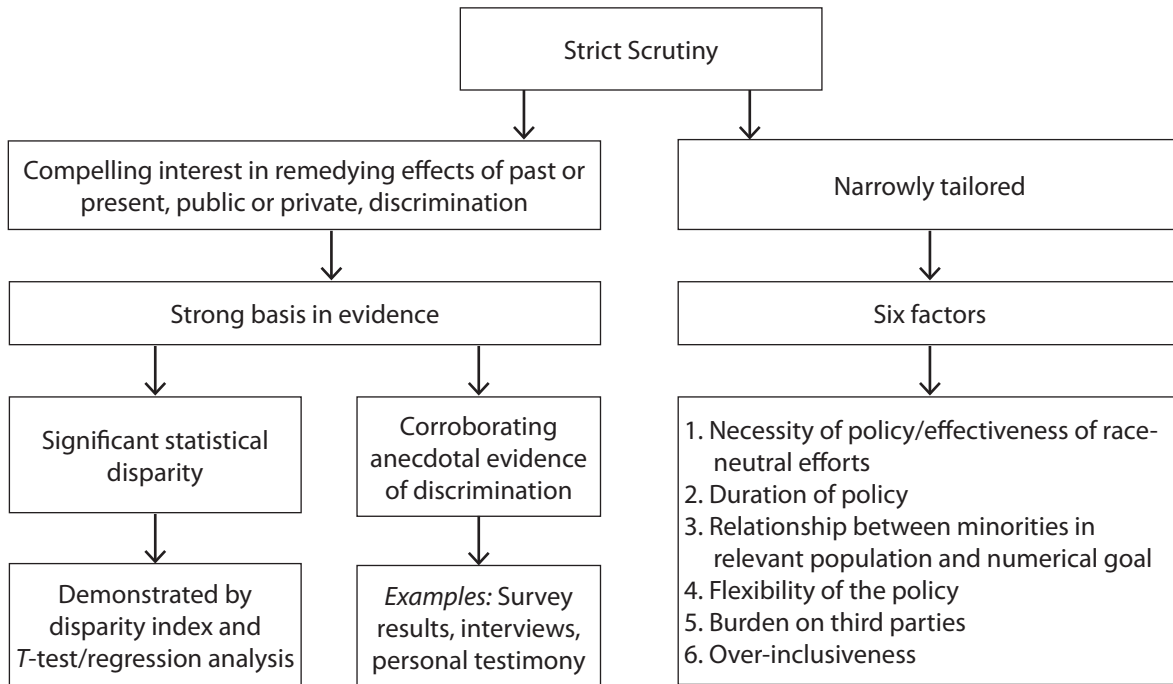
Strict Scrutiny

Compelling interest in remedying effects of past or present, public or private, discrimination

Strong basis in evidence

Significant statistical disparity

Demonstrated by disparity index and T-test/regression analysis

Corroborating anecdotal evidence of discrimination

Examples: Survey results, interviews, personal testimony

Narrowly tailored

Six factors

1. Necessity of policy/effectiveness of race-neutral efforts
2. Duration of policy
3. Relationship between minorities in relevant population and numerical goal
4. Flexibility of the policy
5. Burden on third parties
6. Over-inclusiveness